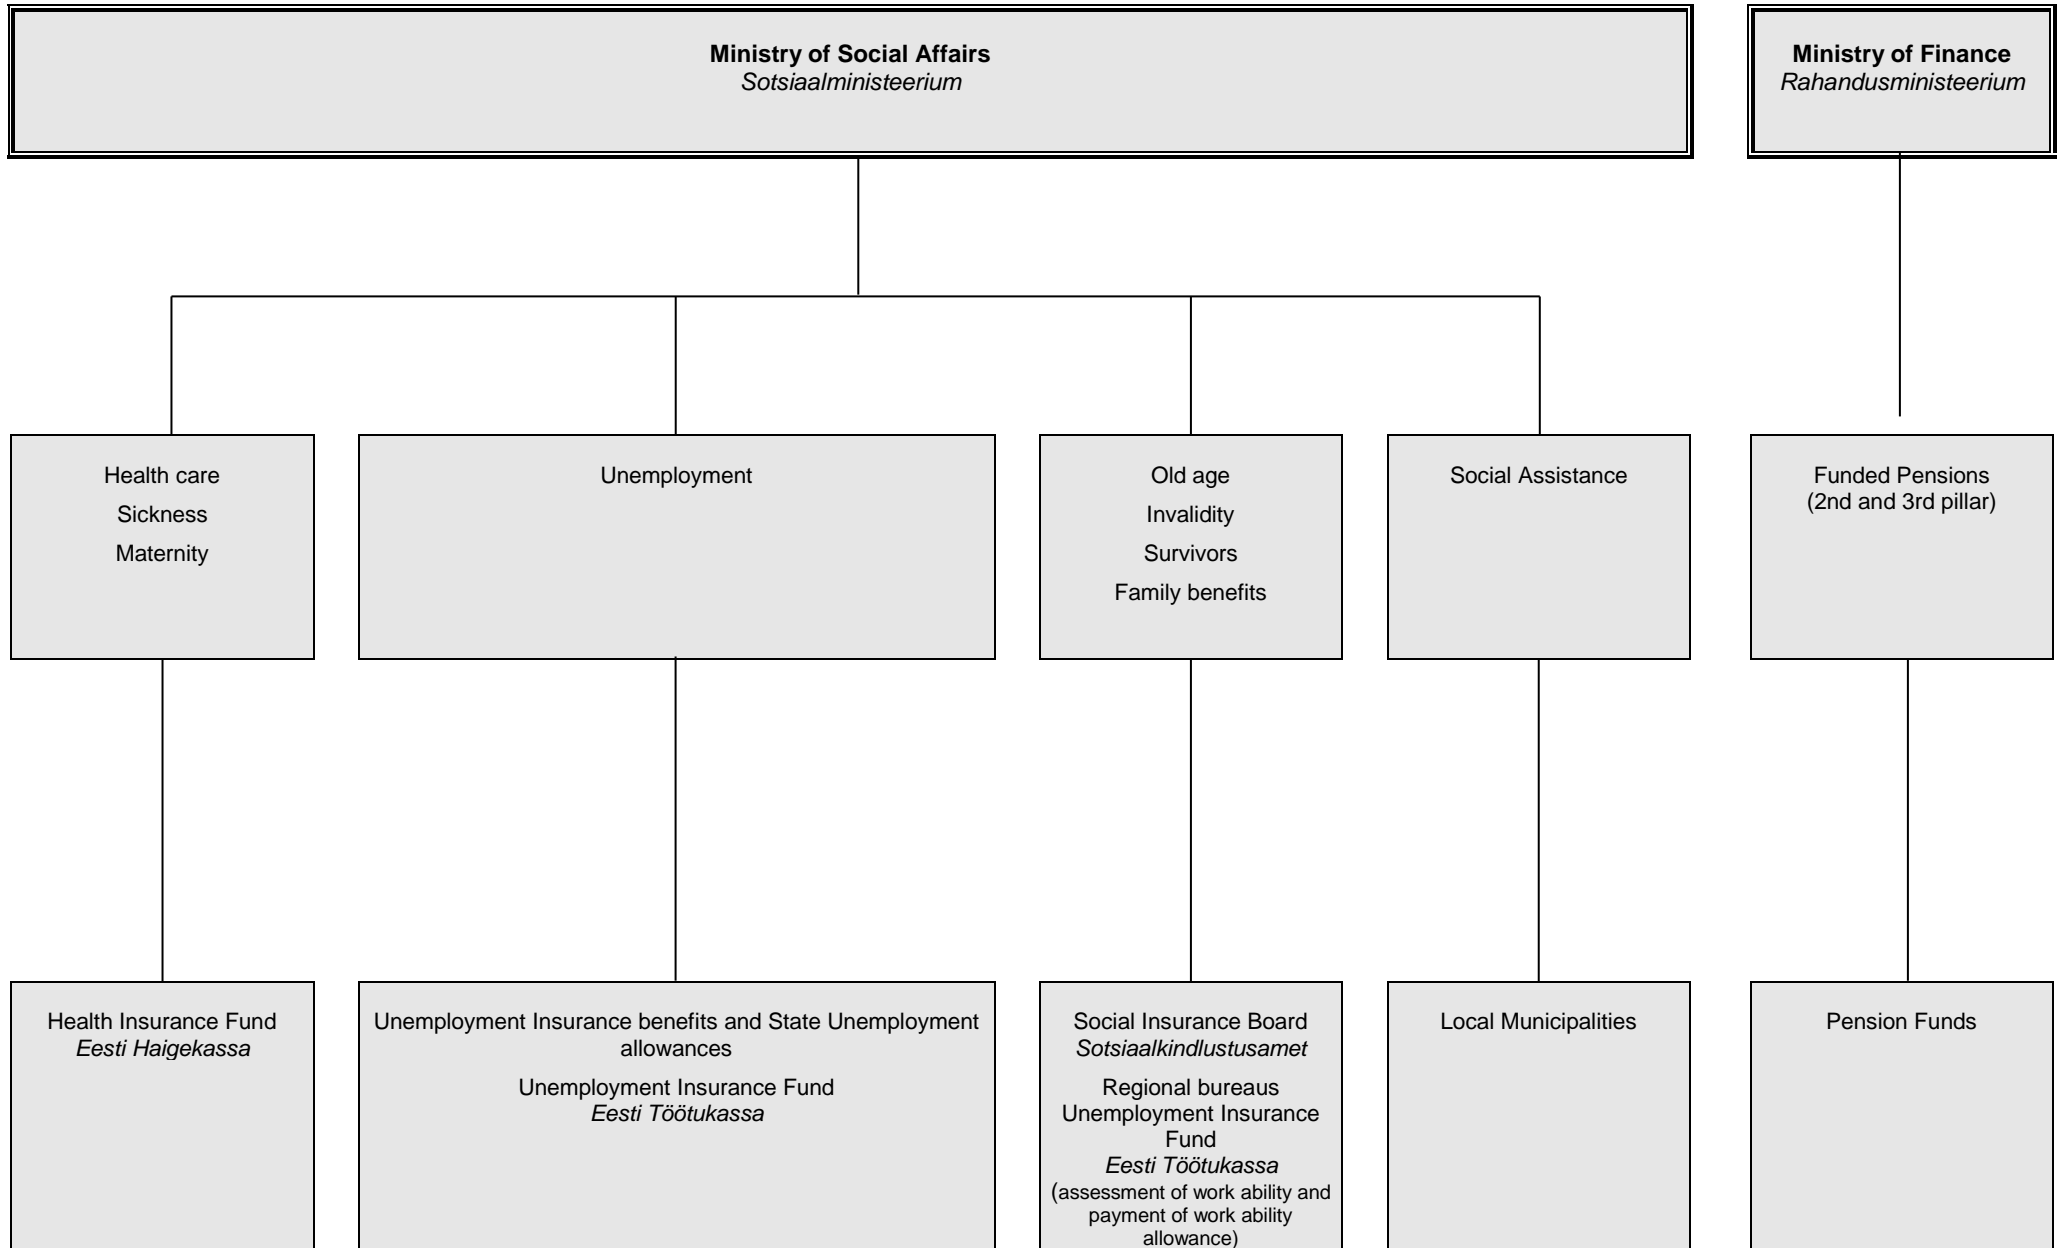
**Ministry of Social Affairs**
*Sotsiaalministeerium*

**Ministry of Finance**
*Rahandusministeerium*

Health care
Sickness
Maternity

Unemployment

Old age
Invalidity
Survivors
Family benefits

Social Assistance

Funded Pensions
(2nd and 3rd pillar)

Health Insurance Fund
*Eesti Haigekassa*

Unemployment Insurance benefits and State Unemployment allowances

Unemployment Insurance Fund
*Eesti Töötukassa*

Social Insurance Board
*Sotsiaalkindlustusamet*

Regional bureaus
Unemployment Insurance Fund
*Eesti Töötukassa*
(assessment of work ability and payment of work ability allowance)

Local Municipalities

Pension Funds